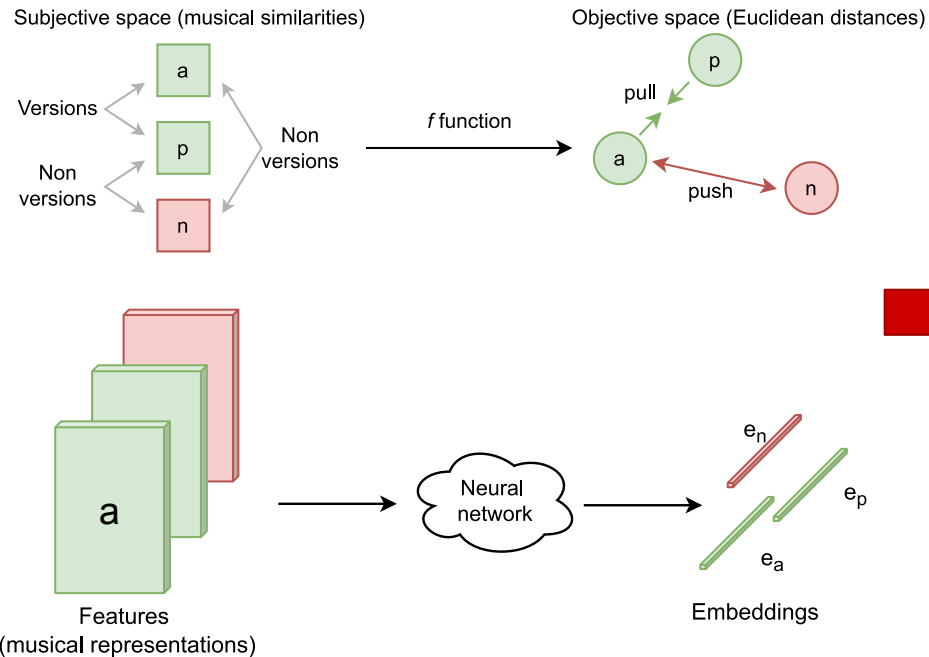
Subjective space (musical similarities)

Versions

Non versions

a

p

n

Non versions

$f$ function

Objective space (Euclidean distances)

p

pull

a

push

n

a

Features (musical representations)

Neural network

$e_n$

$e_p$

$e_a$

Embeddings